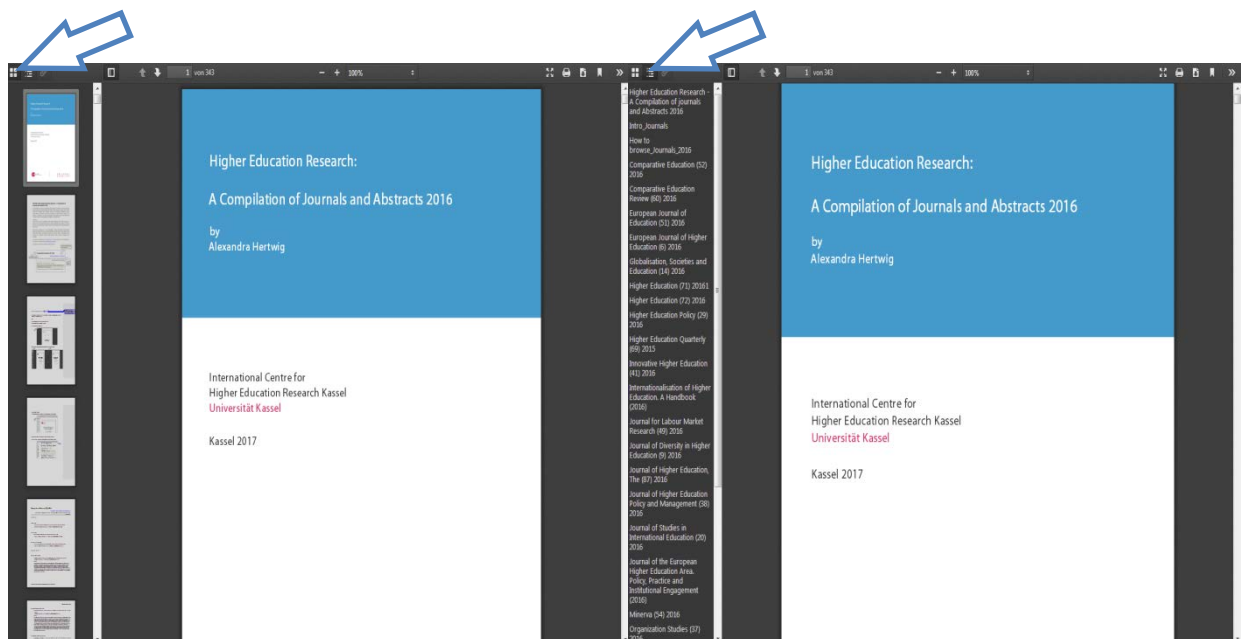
1 von 343

100%

Higher Education Research:

A Compilation of Journals and Abstracts 2016

by
Alexandra Hertwig

International Centre for
Higher Education Research Kassel
Universität Kassel

Kassel 2017

Higher Education Research - A Compilation of journals and Abstracts 2016
Intro_Journals
How to browse_Journals_2016
Comparative Education (52) 2016
Comparative Education Review (60) 2016
European Journal of Education (51) 2016
European Journal of Higher Education (6) 2016
Globalisation, Societies and Education (14) 2016
Higher Education (71) 20161
Higher Education (72) 2016
Higher Education Policy (29) 2016
Higher Education Quarterly (69) 2015
Innovative Higher Education (41) 2016
Internationalisation of Higher Education. A Handbook (2016)
Journal for Labour Market Research (49) 2016
Journal of Diversity in Higher Education (9) 2016
Journal of Higher Education, The (87) 2016
Journal of Higher Education Policy and Management (38) 2016
Journal of Studies in International Education (20) 2016
Journal of the European Higher Education Area. Policy, Practice and Institutional Engagement (2016)
Minerva (54) 2016
Organization Studies (37) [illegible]

1 von 343

100%

Higher Education Research:

A Compilation of Journals and Abstracts 2016

by
Alexandra Hertwig

International Centre for
Higher Education Research Kassel
Universität Kassel

Kassel 2017